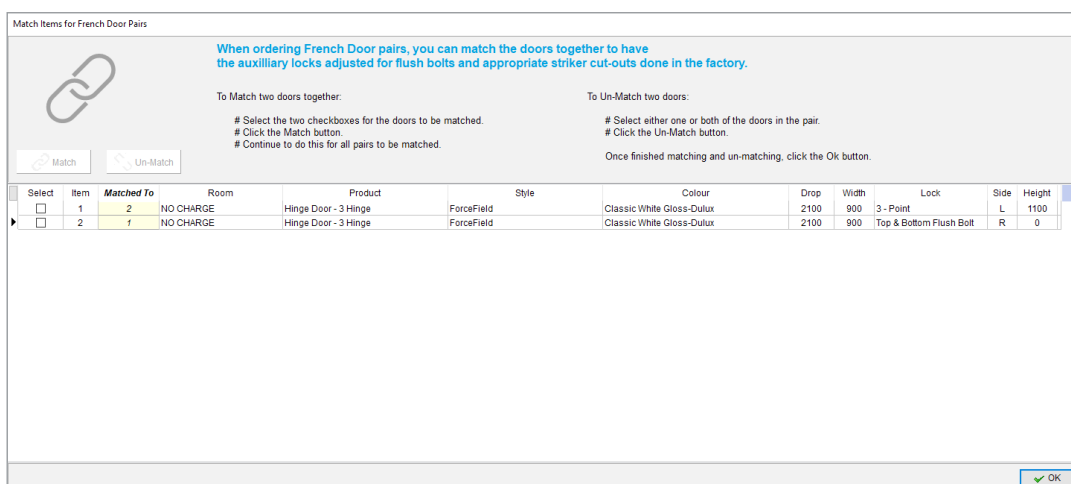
Match Items for French Door Pairs

When ordering French Door pairs, you can match the doors together to have the auxilliary locks adjusted for flush bolts and appropriate striker cut-outs done in the factory.

To Match two doors together:

# Select the two checkboxes for the doors to be matched.
# Click the Match button.
# Continue to do this for all pairs to be matched.

To Un-Match two doors:

# Select either one or both of the doors in the pair.
# Click the Un-Match button.

Once finished matching and un-matching, click the Ok button.

Match Un-Match

| Select | Item | Matched To | Room | Product | Style | Colour | Drop | Width | Lock | Side | Height |
|---|---|---|---|---|---|---|---|---|---|---|---|
| ☐ | 1 | 2 | NO CHARGE | Hinge Door - 3 Hinge | ForceField | Classic White Gloss-Dulux | 2100 | 900 | 3 - Point | L | 1100 |
| ☐ | 2 | 1 | NO CHARGE | Hinge Door - 3 Hinge | ForceField | Classic White Gloss-Dulux | 2100 | 900 | Top & Bottom Flush Bolt | R | 0 |

OK